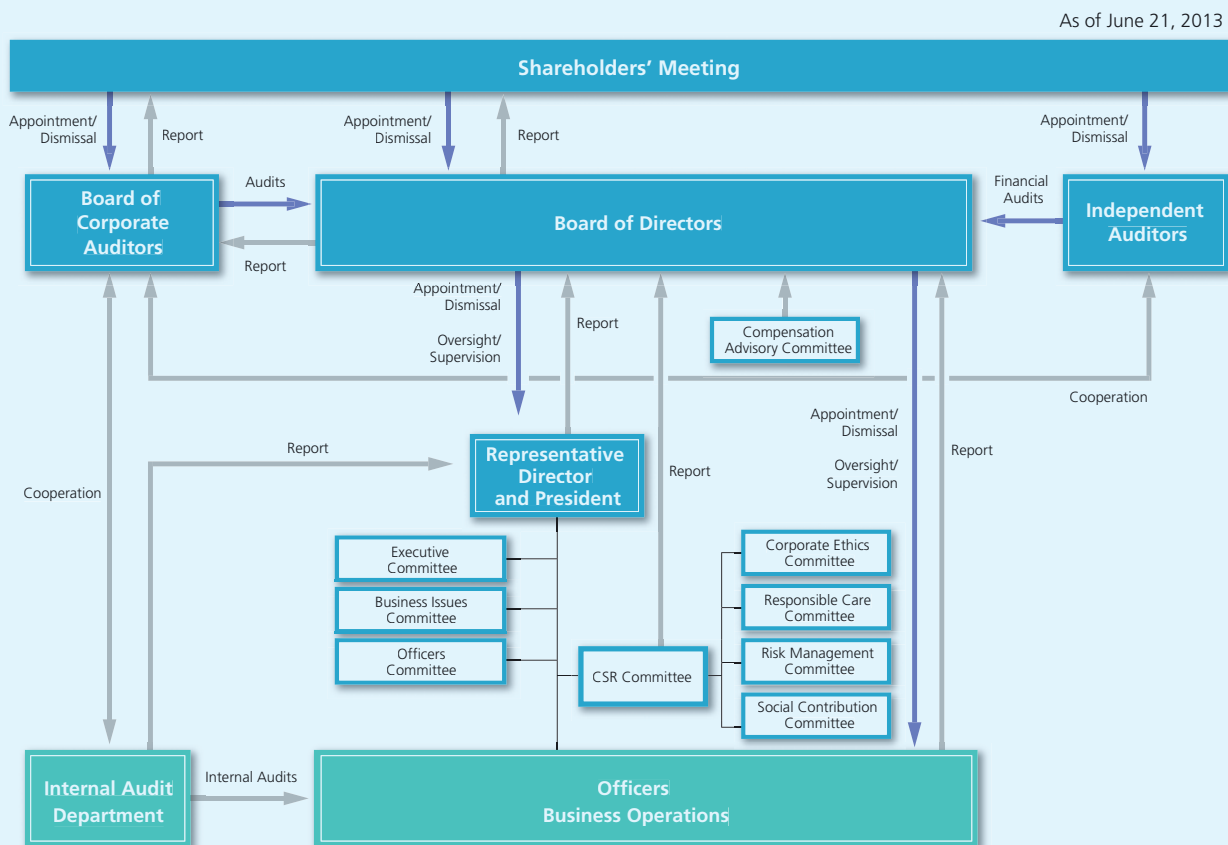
As of June 21, 2013

Shareholders' Meeting

Appointment/ Dismissal

Report

Appointment/ Dismissal

Report

Appointment/ Dismissal

Board of Corporate Auditors

Audits

Report

Board of Directors

Financial Audits

Independent Auditors

Appointment/ Dismissal

Oversight/ Supervision

Report

Compensation Advisory Committee

Cooperation

Appointment/ Dismissal

Oversight/ Supervision

Report

Report

Representative Director and President

Report

Cooperation

Executive Committee

Business Issues Committee

Officers Committee

CSR Committee

Corporate Ethics Committee

Responsible Care Committee

Risk Management Committee

Social Contribution Committee

Internal Audit Department

Internal Audits

Officers Business Operations